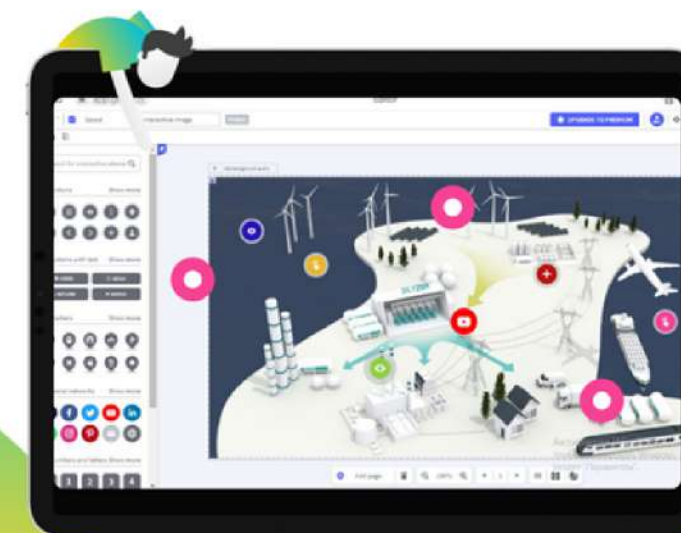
Saved
Interactive image
UPGRADE TO PREMIUM
Search for interactive elements
Buttons
Show more
Buttons with text
Show more
Markers
Show more
Social networks
Show more
Numbers and letters
Show more
1
2
3
4
Add page
100%